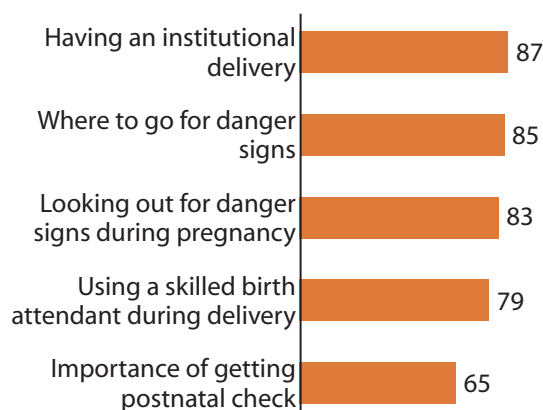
Having an institutional delivery 87
Where to go for danger signs 85
Looking out for danger signs during pregnancy 83
Using a skilled birth attendant during delivery 79
Importance of getting postnatal check 65